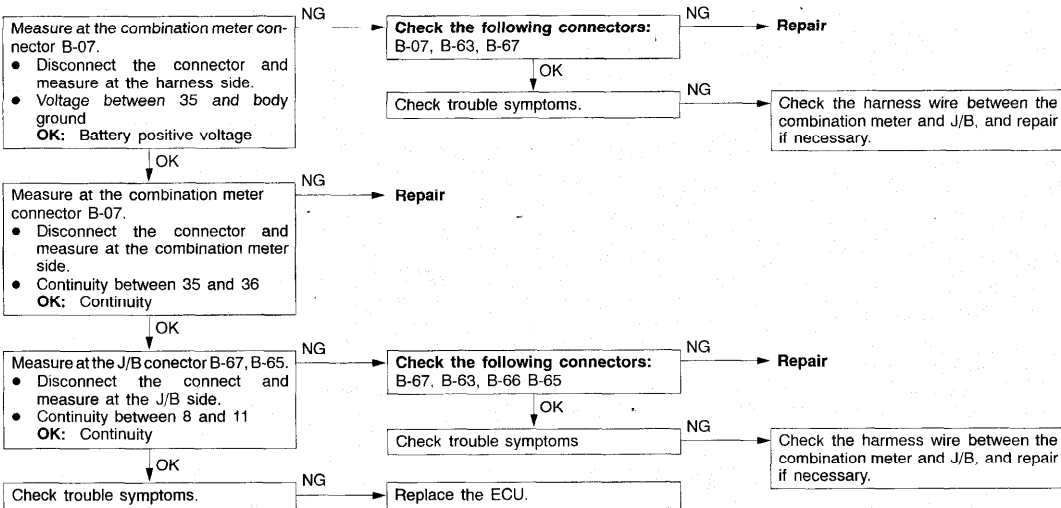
Measure at the combination meter connector B-07.
• Disconnect the connector and measure at the harness side.
• Voltage between 35 and body ground
OK: Battery positive voltage

NG

Check the following connectors:
B-07, B-63, B-67

NG

Repair

OK

Check trouble symptoms.

NG

Check the harness wire between the combination meter and J/B, and repair if necessary.

OK

Measure at the combination meter connector B-07.
• Disconnect the connector and measure at the combination meter side.
• Continuity between 35 and 36
OK: Continuity

NG

Repair

OK

Measure at the J/B conector B-67, B-65.
• Disconnect the connect and measure at the J/B side.
• Continuity between 8 and 11
OK: Continuity

NG

Check the following connectors:
B-67, B-63, B-66 B-65

NG

Repair

OK

Check trouble symptoms

NG

Check the harness wire between the combination meter and J/B, and repair if necessary.

OK

Check trouble symptoms.

NG

Replace the ECU.